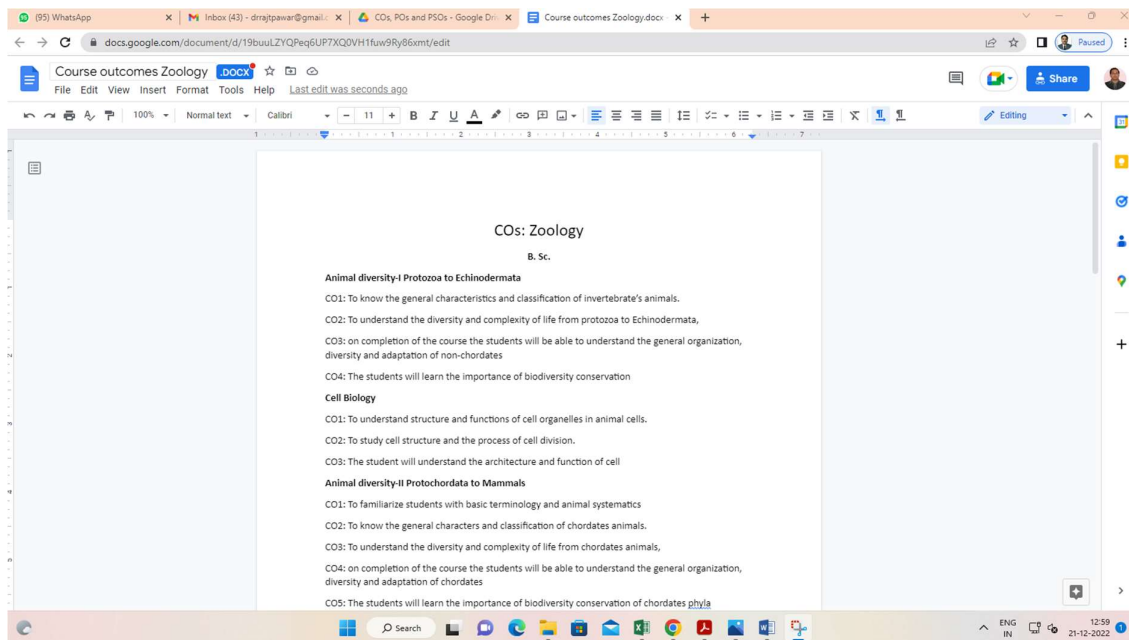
(95) WhatsApp
Inbox (43) - drrajtpawar@gmail.c
COs, POs and PSOs - Google Dri
Course outcomes Zoology.docx
docs.google.com/document/d/19buuLZYQPeq6UP7XQ0VH1fuw9Ry86xmt/edit
Paused
Course outcomes Zoology .DOCX
File Edit View Insert Format Tools Help Last edit was seconds ago
Share
100% Normal text Calibri 11
Editing

COs: Zoology

B. Sc.

Animal diversity-I Protozoa to Echinodermata

CO1: To know the general characteristics and classification of invertebrate's animals.

CO2: To understand the diversity and complexity of life from protozoa to Echinodermata,

CO3: on completion of the course the students will be able to understand the general organization, diversity and adaptation of non-chordates

CO4: The students will learn the importance of biodiversity conservation

Cell Biology

CO1: To understand structure and functions of cell organelles in animal cells.

CO2: To study cell structure and the process of cell division.

CO3: The student will understand the architecture and function of cell

Animal diversity-II Protochordata to Mammals

CO1: To familiarize students with basic terminology and animal systematics

CO2: To know the general characters and classification of chordates animals.

CO3: To understand the diversity and complexity of life from chordates animals,

CO4: on completion of the course the students will be able to understand the general organization, diversity and adaptation of chordates

CO5: The students will learn the importance of biodiversity conservation of chordates phyla

Search
ENG IN
12:59
21-12-2022